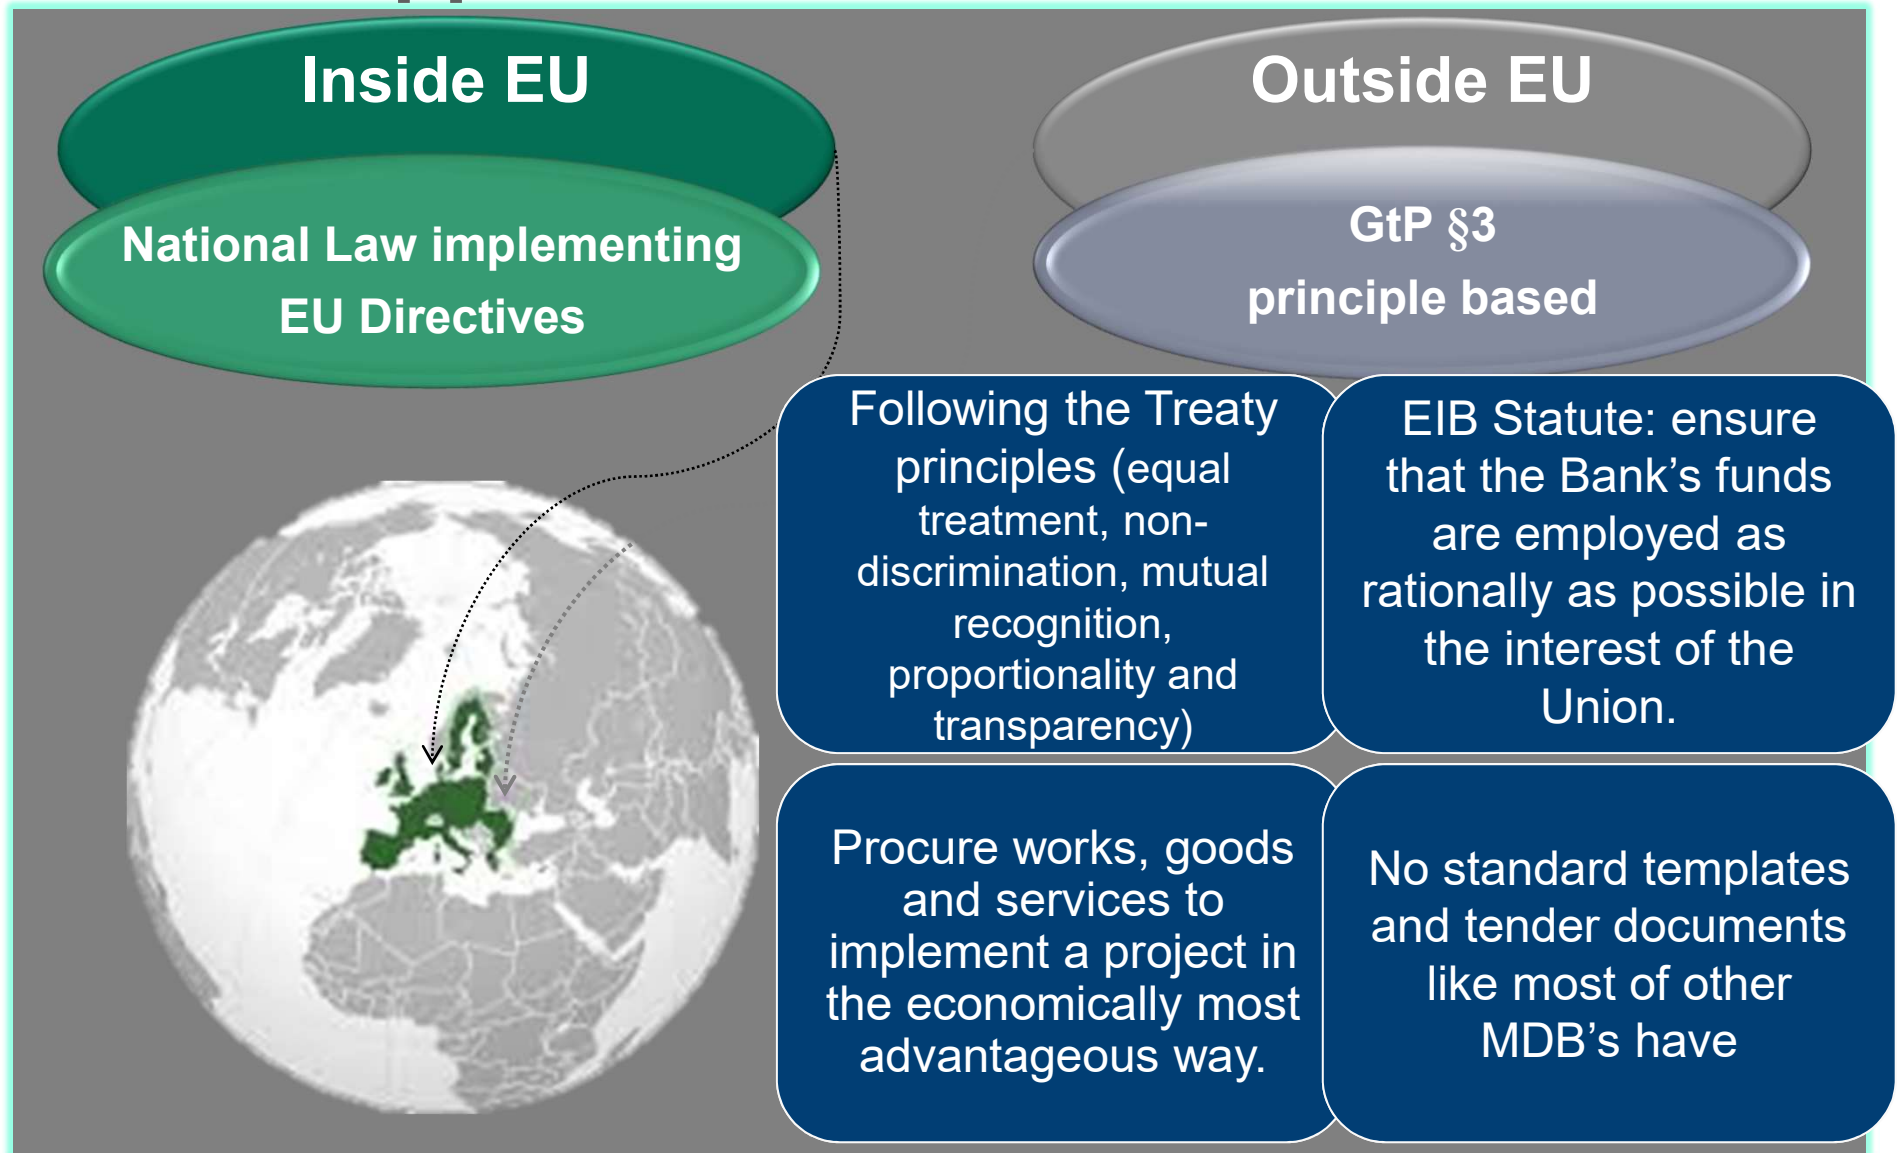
Inside EU

National Law implementing EU Directives

Outside EU

GtP §3

principle based

Following the Treaty principles (equal treatment, non-discrimination, mutual recognition, proportionality and transparency)

EIB Statute: ensure that the Bank's funds are employed as rationally as possible in the interest of the Union.

Procure works, goods and services to implement a project in the economically most advantageous way.

No standard templates and tender documents like most of other MDB's have